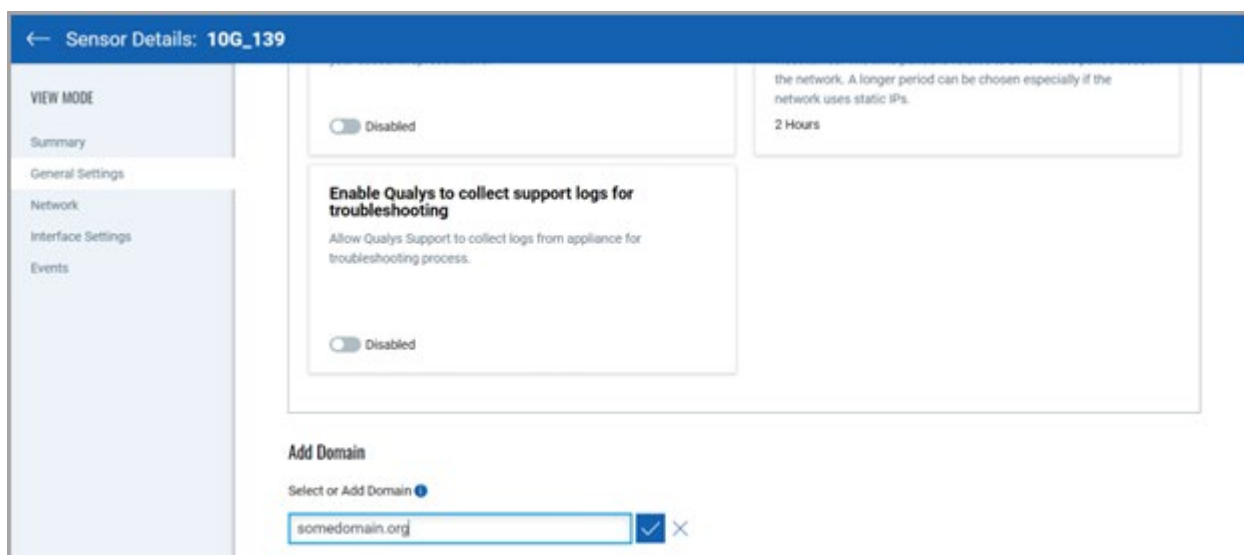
← Sensor Details: 10G_139

VIEW MODE

Summary

General Settings

Network

Interface Settings

Events

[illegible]

Disabled

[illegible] the network. A longer period can be chosen especially if the network uses static IPs.

2 Hours

Enable Qualys to collect support logs for troubleshooting

Allow Qualys Support to collect logs from appliance for troubleshooting process.

Disabled

Add Domain

Select or Add Domain

somedomain.org